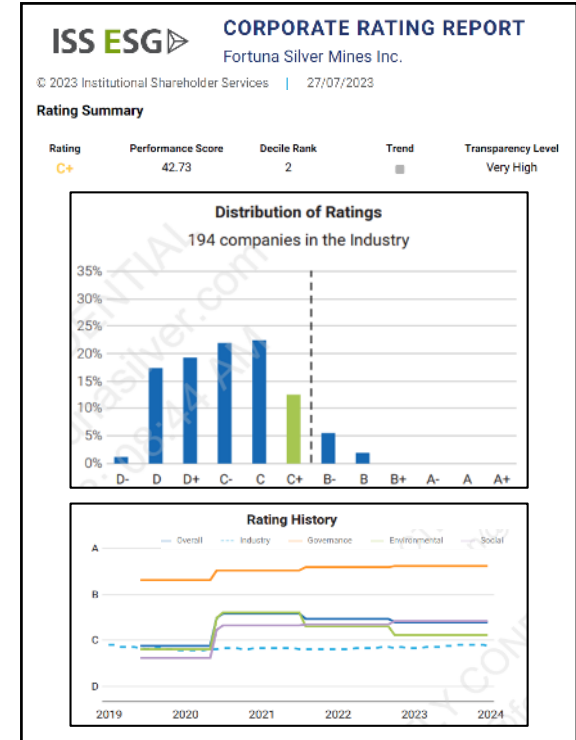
ISS ESG

CORPORATE RATING REPORT

Fortuna Silver Mines Inc.

© 2023 Institutional Shareholder Services | 27/07/2023

Rating Summary

| Rating | Performance Score | Decile Rank | Trend | Transparency Level |
|---|---|---|---|---|
| C+ | 42.73 | 2 | ■ | Very High |

Distribution of Ratings

194 companies in the Industry

35%
30%
25%
20%
15%
10%
5%
0%

D- D D+ C- C C+ B- B B+ A- A A+

Rating History

Overall Industry Governance Environmental Social

A
B
C
D

2019 2020 2021 2022 2023 2024